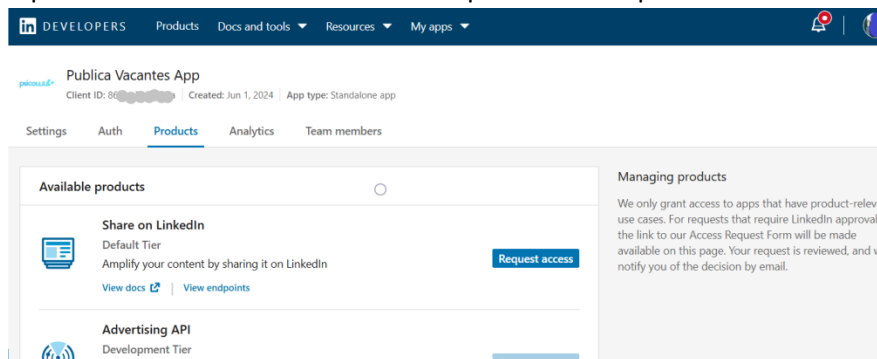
in DEVELOPERS Products Docs and tools ▼ Resources ▼ My apps ▼

Publica Vacantes App
Client ID: 86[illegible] | Created: Jun 1, 2024 | App type: Standalone app

Settings Auth Products Analytics Team members

Available products

Share on LinkedIn
Default Tier
Amplify your content by sharing it on LinkedIn
Request access
View docs | View endpoints

Advertising API
Development Tier

Managing products

We only grant access to apps that have product-relev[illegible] use cases. For requests that require LinkedIn approval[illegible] the link to our Access Request Form will be made available on this page. Your request is reviewed, and w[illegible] notify you of the decision by email.